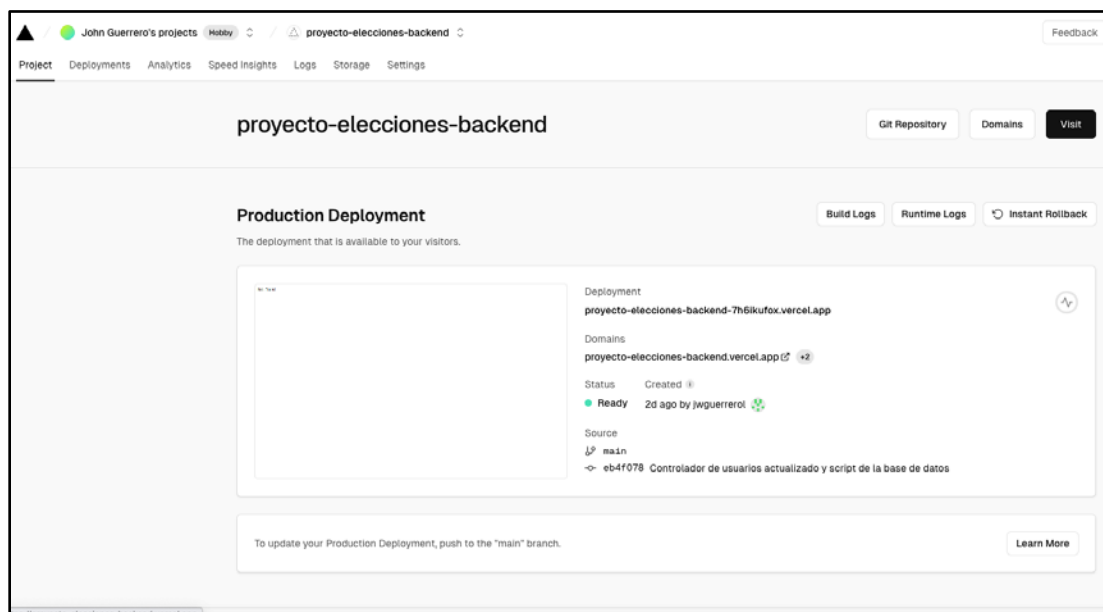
John Guerrero's projects Hobby / proyecto-elecciones-backend

Feedback

Project Deployments Analytics Speed Insights Logs Storage Settings

proyecto-elecciones-backend

Git Repository Domains Visit

Production Deployment

Build Logs Runtime Logs Instant Rollback

The deployment that is available to your visitors.

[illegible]

Deployment
proyecto-elecciones-backend-7h6ikufox.vercel.app

Domains
proyecto-elecciones-backend.vercel.app +2

Status Created
Ready 2d ago by jwguerrerol

Source
main
eb4f078 Controlador de usuarios actualizado y script de la base de datos

To update your Production Deployment, push to the "main" branch.

Learn More